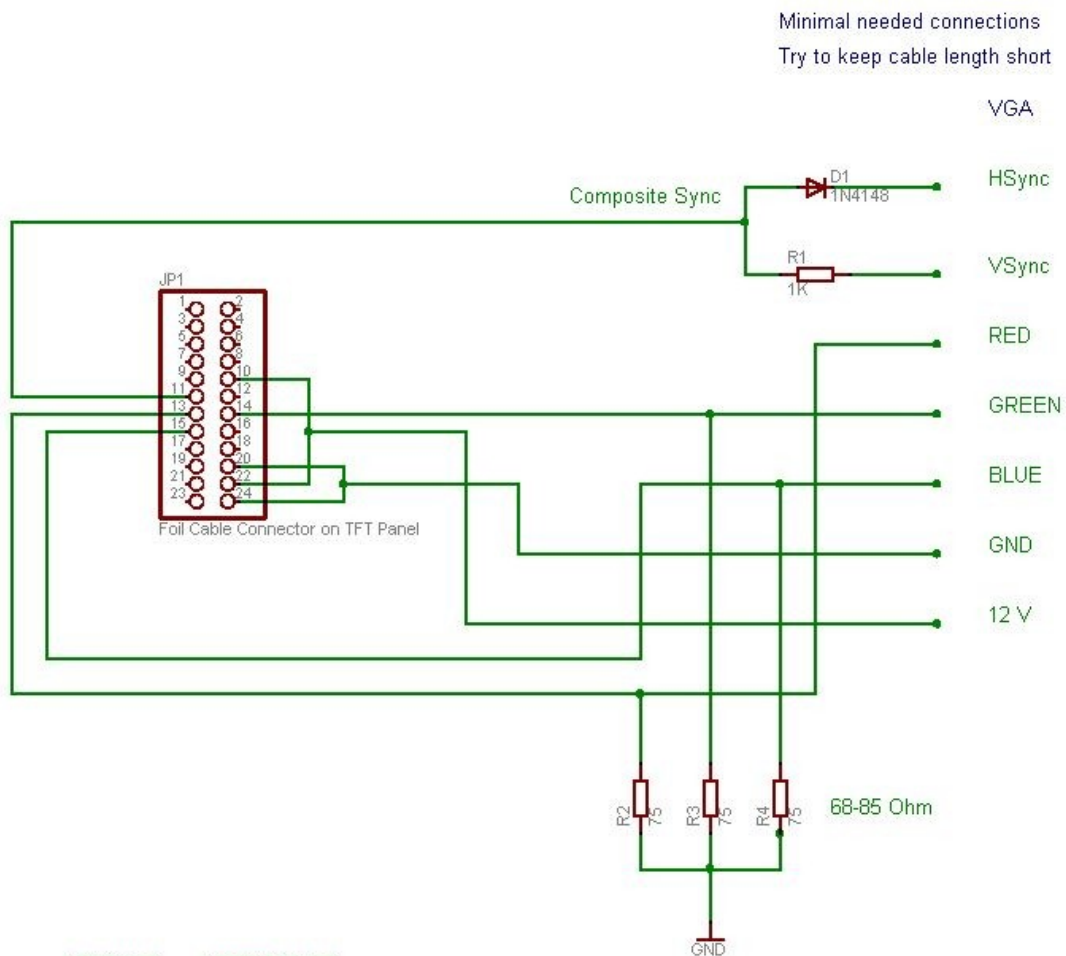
Minimal needed connections

Try to keep cable length short

VGA

Composite Sync

D1
1N4148

HSync

R1
1K

VSync

JP1

1 2
3 4
5 6
7 8
9 10
11 12
13 14
15 16
17 18
19 20
21 22
23 24

RED

GREEN

BLUE

Foil Cable Connector on TFT Panel

GND

12 V

R2
75

R3
75

R4
75

68-85 Ohm

GND

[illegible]